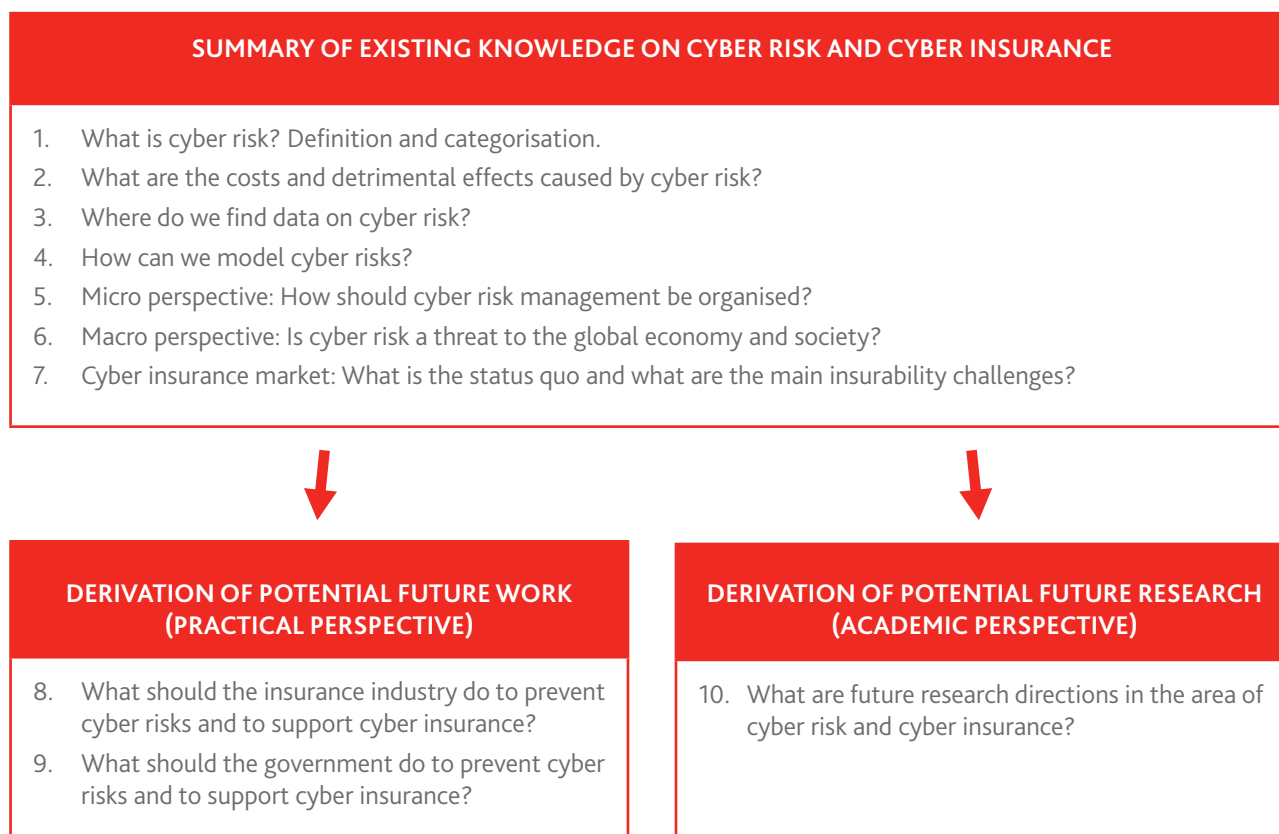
SUMMARY OF EXISTING KNOWLEDGE ON CYBER RISK AND CYBER INSURANCE

1. What is cyber risk? Definition and categorisation.
2. What are the costs and detrimental effects caused by cyber risk?
3. Where do we find data on cyber risk?
4. How can we model cyber risks?
5. Micro perspective: How should cyber risk management be organised?
6. Macro perspective: Is cyber risk a threat to the global economy and society?
7. Cyber insurance market: What is the status quo and what are the main insurability challenges?

DERIVATION OF POTENTIAL FUTURE WORK (PRACTICAL PERSPECTIVE)

8. What should the insurance industry do to prevent cyber risks and to support cyber insurance?
9. What should the government do to prevent cyber risks and to support cyber insurance?

DERIVATION OF POTENTIAL FUTURE RESEARCH (ACADEMIC PERSPECTIVE)

10. What are future research directions in the area of cyber risk and cyber insurance?